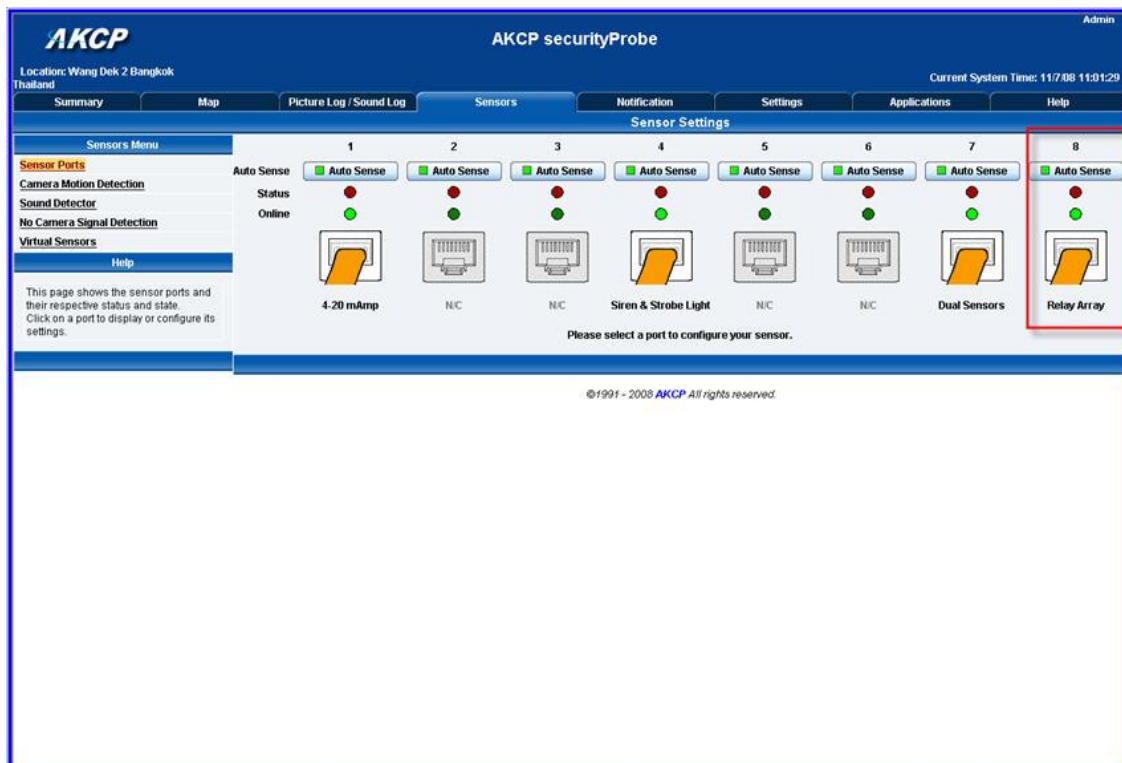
AKCP

AKCP securityProbe

Admin

Location: Wang Dek 2 Bangkok Thailand

Current System Time: 11/7/08 11:01:29

Summary | Map | Picture Log / Sound Log | Sensors | Notification | Settings | Applications | Help

Sensor Settings

Sensors Menu

Sensor Ports
Camera Motion Detection
Sound Detector
No Camera Signal Detection
Virtual Sensors

Help

This page shows the sensor ports and their respective status and state. Click on a port to display or configure its settings.

| | 1 | 2 | 3 | 4 | 5 | 6 | 7 | 8 |
|---|---|---|---|---|---|---|---|---|
| Auto Sense | Auto Sense | Auto Sense | Auto Sense | Auto Sense | Auto Sense | Auto Sense | Auto Sense | Auto Sense |
| Status | | | | | | | | |
| Online | | | | | | | | |
| | 4-20 mAmp | N/C | N/C | Siren & Strobe Light | N/C | N/C | Dual Sensors | Relay Array |

Please select a port to configure your sensor.

©1991 - 2008 AKCP All rights reserved.